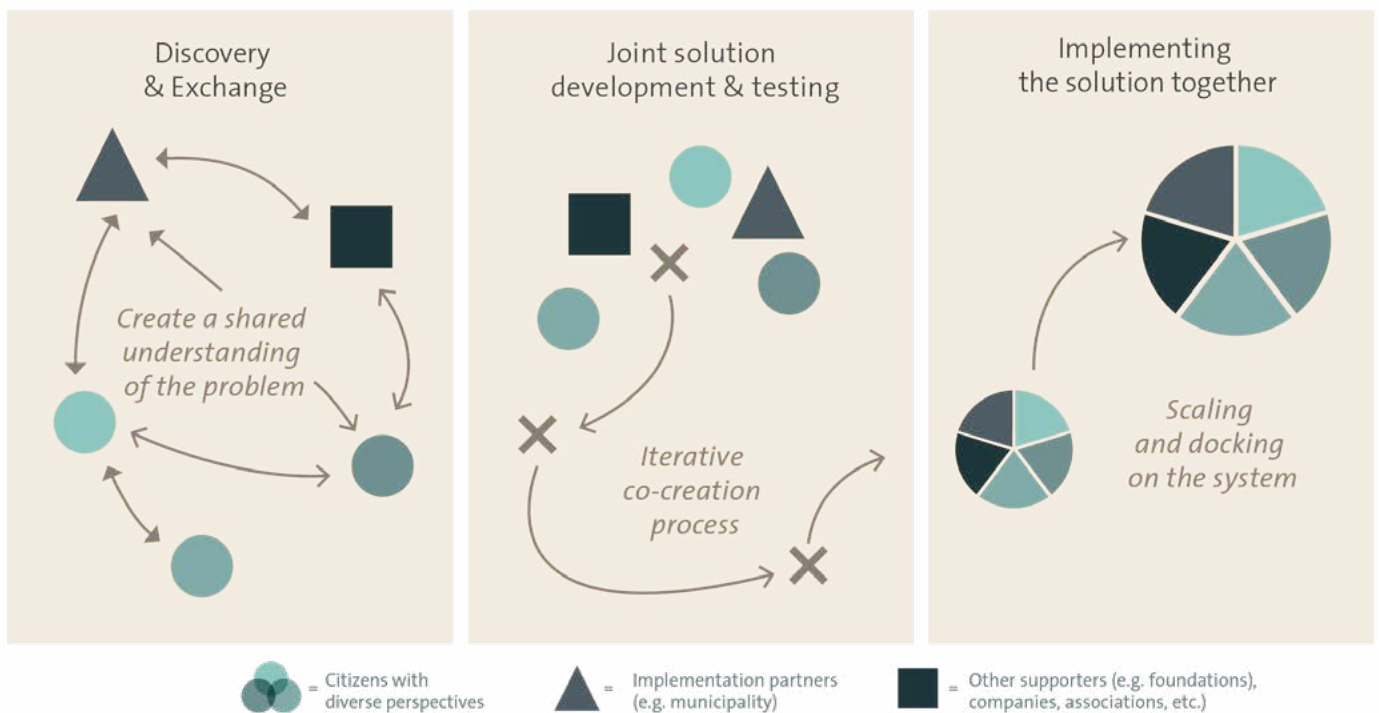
Discovery & Exchange

Create a shared understanding of the problem

Joint solution development & testing

Iterative co-creation process

Implementing the solution together

Scaling and docking on the system

= Citizens with diverse perspectives

= Implementation partners (e.g. municipality)

= Other supporters (e.g. foundations), companies, associations, etc.)